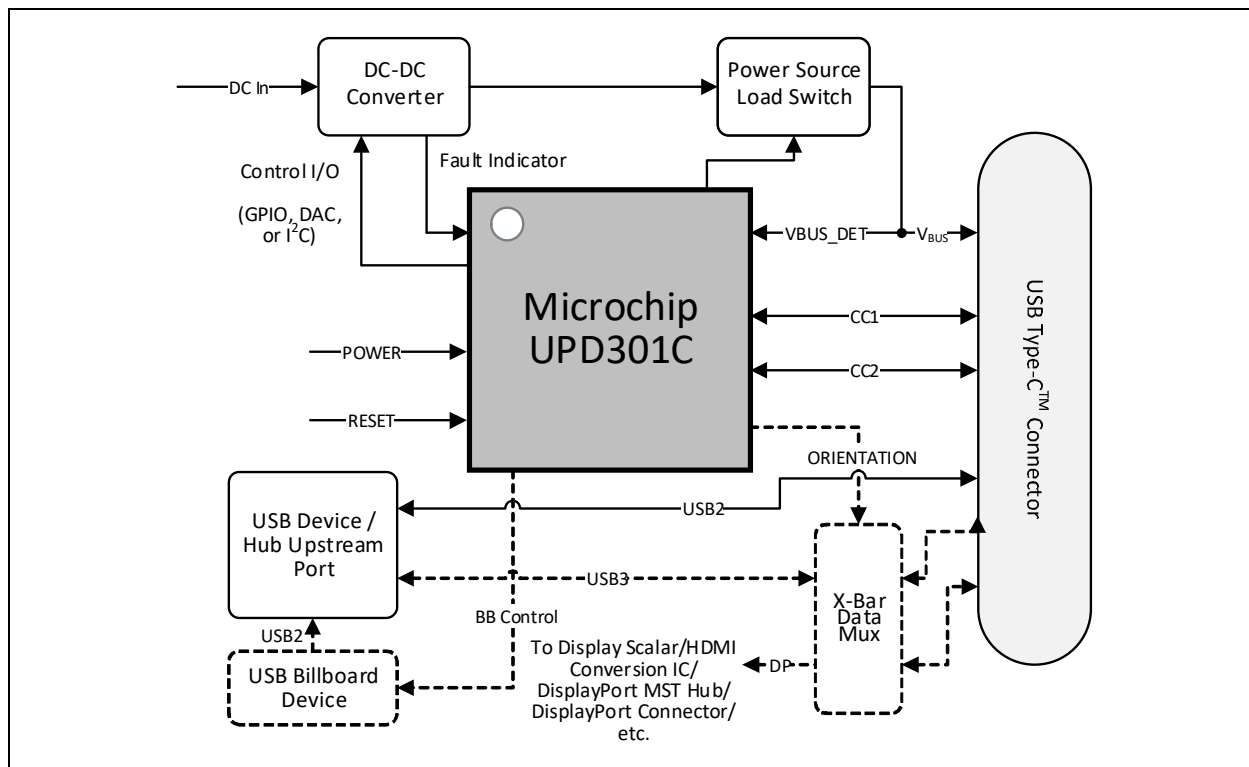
DC In

DC-DC Converter

Power Source Load Switch

Control I/O

(GPIO, DAC, or I$^2$C)

Fault Indicator

VBUS_DET

V$_{BUS}$

Microchip UPD301C

CC1

CC2

POWER

RESET

ORIENTATION

USB Type-C$^{TM}$ Connector

USB Device / Hub Upstream Port

USB2

USB3

X-Bar Data Mux

BB Control

USB2

USB Billboard Device

To Display Scalar/HDMI Conversion IC/ DisplayPort MST Hub/ DisplayPort Connector/ etc.

DP